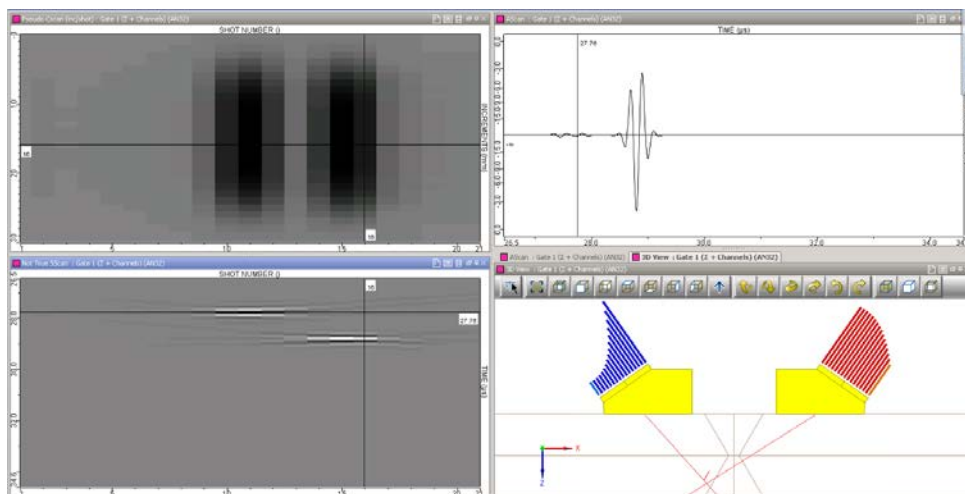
Pseudo Cscan (mxshot) : Gate 1 (Σ + Channels) (AN32)

SHOT NUMBER ()

INCREMENTS (mm)

16

1 5 10 15 20 21

AScan : Gate 1 (Σ + Channels) (AN32)

TIME (µs)

27.76

26.5 28.0 30.0 32.0 34.0 34

AScan : Gate 1 (Σ + Channels) (AN32) 3D View : Gate 1 (Σ + Channels) (AN32)

3D View : Gate 1 (Σ + Channels) (AN32)

Not True BScan : Gate 1 (Σ + Channels) (AN32)

SHOT NUMBER ()

16

27.76

TIME (µs)

X

Z